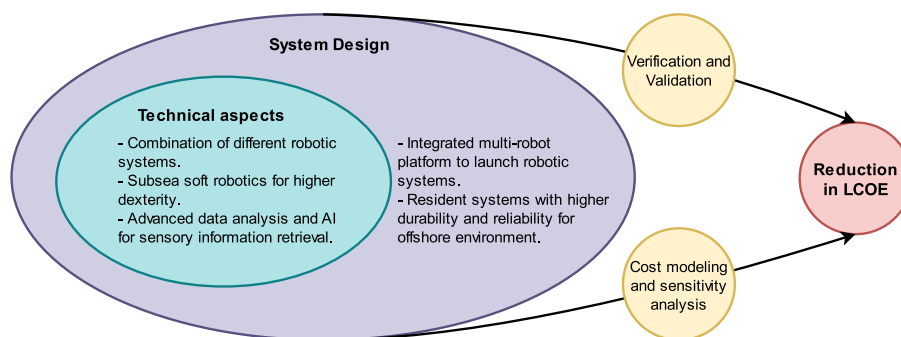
System Design

Technical aspects

- Combination of different robotic systems.
- Subsea soft robotics for higher dexterity.
- Advanced data analysis and AI for sensory information retrieval.

- Integrated multi-robot platform to launch robotic systems.
- Resident systems with higher durability and reliability for offshore environment.

Verification and Validation

Reduction in LCOE

Cost modeling and sensitivity analysis